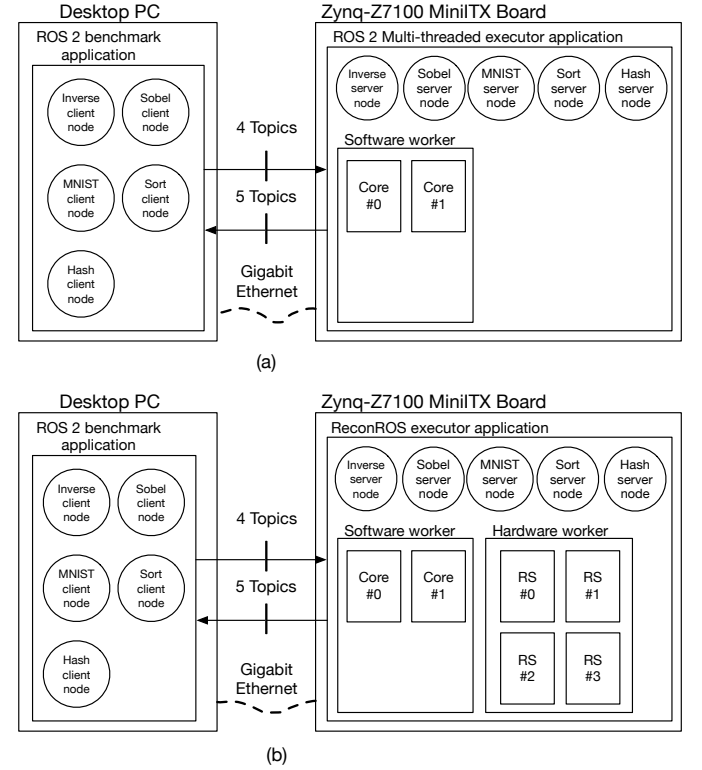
Desktop PC
ROS 2 benchmark application
Inverse client node
Sobel client node
MNIST client node
Sort client node
Hash client node

4 Topics
5 Topics
Gigabit Ethernet

Zynq-Z7100 MiniITX Board
ROS 2 Multi-threaded executor application
Inverse server node
Sobel server node
MNIST server node
Sort server node
Hash server node
Software worker
Core #0
Core #1

(a)

Desktop PC
ROS 2 benchmark application
Inverse client node
Sobel client node
MNIST client node
Sort client node
Hash client node

4 Topics
5 Topics
Gigabit Ethernet

Zynq-Z7100 MiniITX Board
ReconROS executor application
Inverse server node
Sobel server node
MNIST server node
Sort server node
Hash server node
Software worker
Core #0
Core #1
Hardware worker
RS #0
RS #1
RS #2
RS #3

(b)